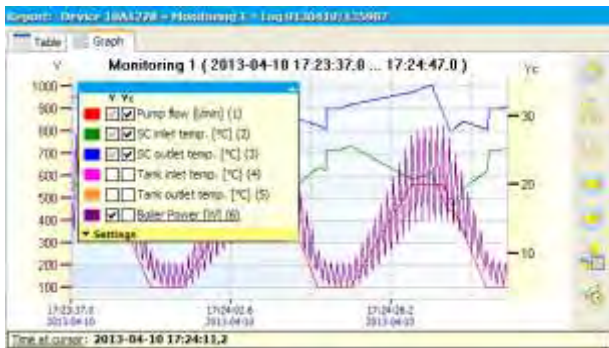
Export: Device 10AA728 - Monitoring 1 - Log(0130410)125907

Table | Graph

Monitoring 1 ( 2013-04-10 17:23:37,0 ... 17:24:47,0 )

Y | Yc

| | Y | Yc | |
|---|---|---|---|
| | | ✔ | Pump flow [l/min] (1) |
| | | ✔ | SC inlet temp. [°C] (2) |
| | | ✔ | SC outlet temp. [°C] (3) |
| | | | Tank inlet temp. [°C] (4) |
| | | | Tank outlet temp. [°C] (5) |
| | ✔ | | Boiler Power [W] (6) |

▾ Settings

1000
900
800
700
600
500
400
300
200
100

30
20
10

17:23:37.0 2013-04-10
17:24:02.6 2013-04-10
17:24:28.2 2013-04-10

Time at cursor: 2013-04-10 17:24:11,2